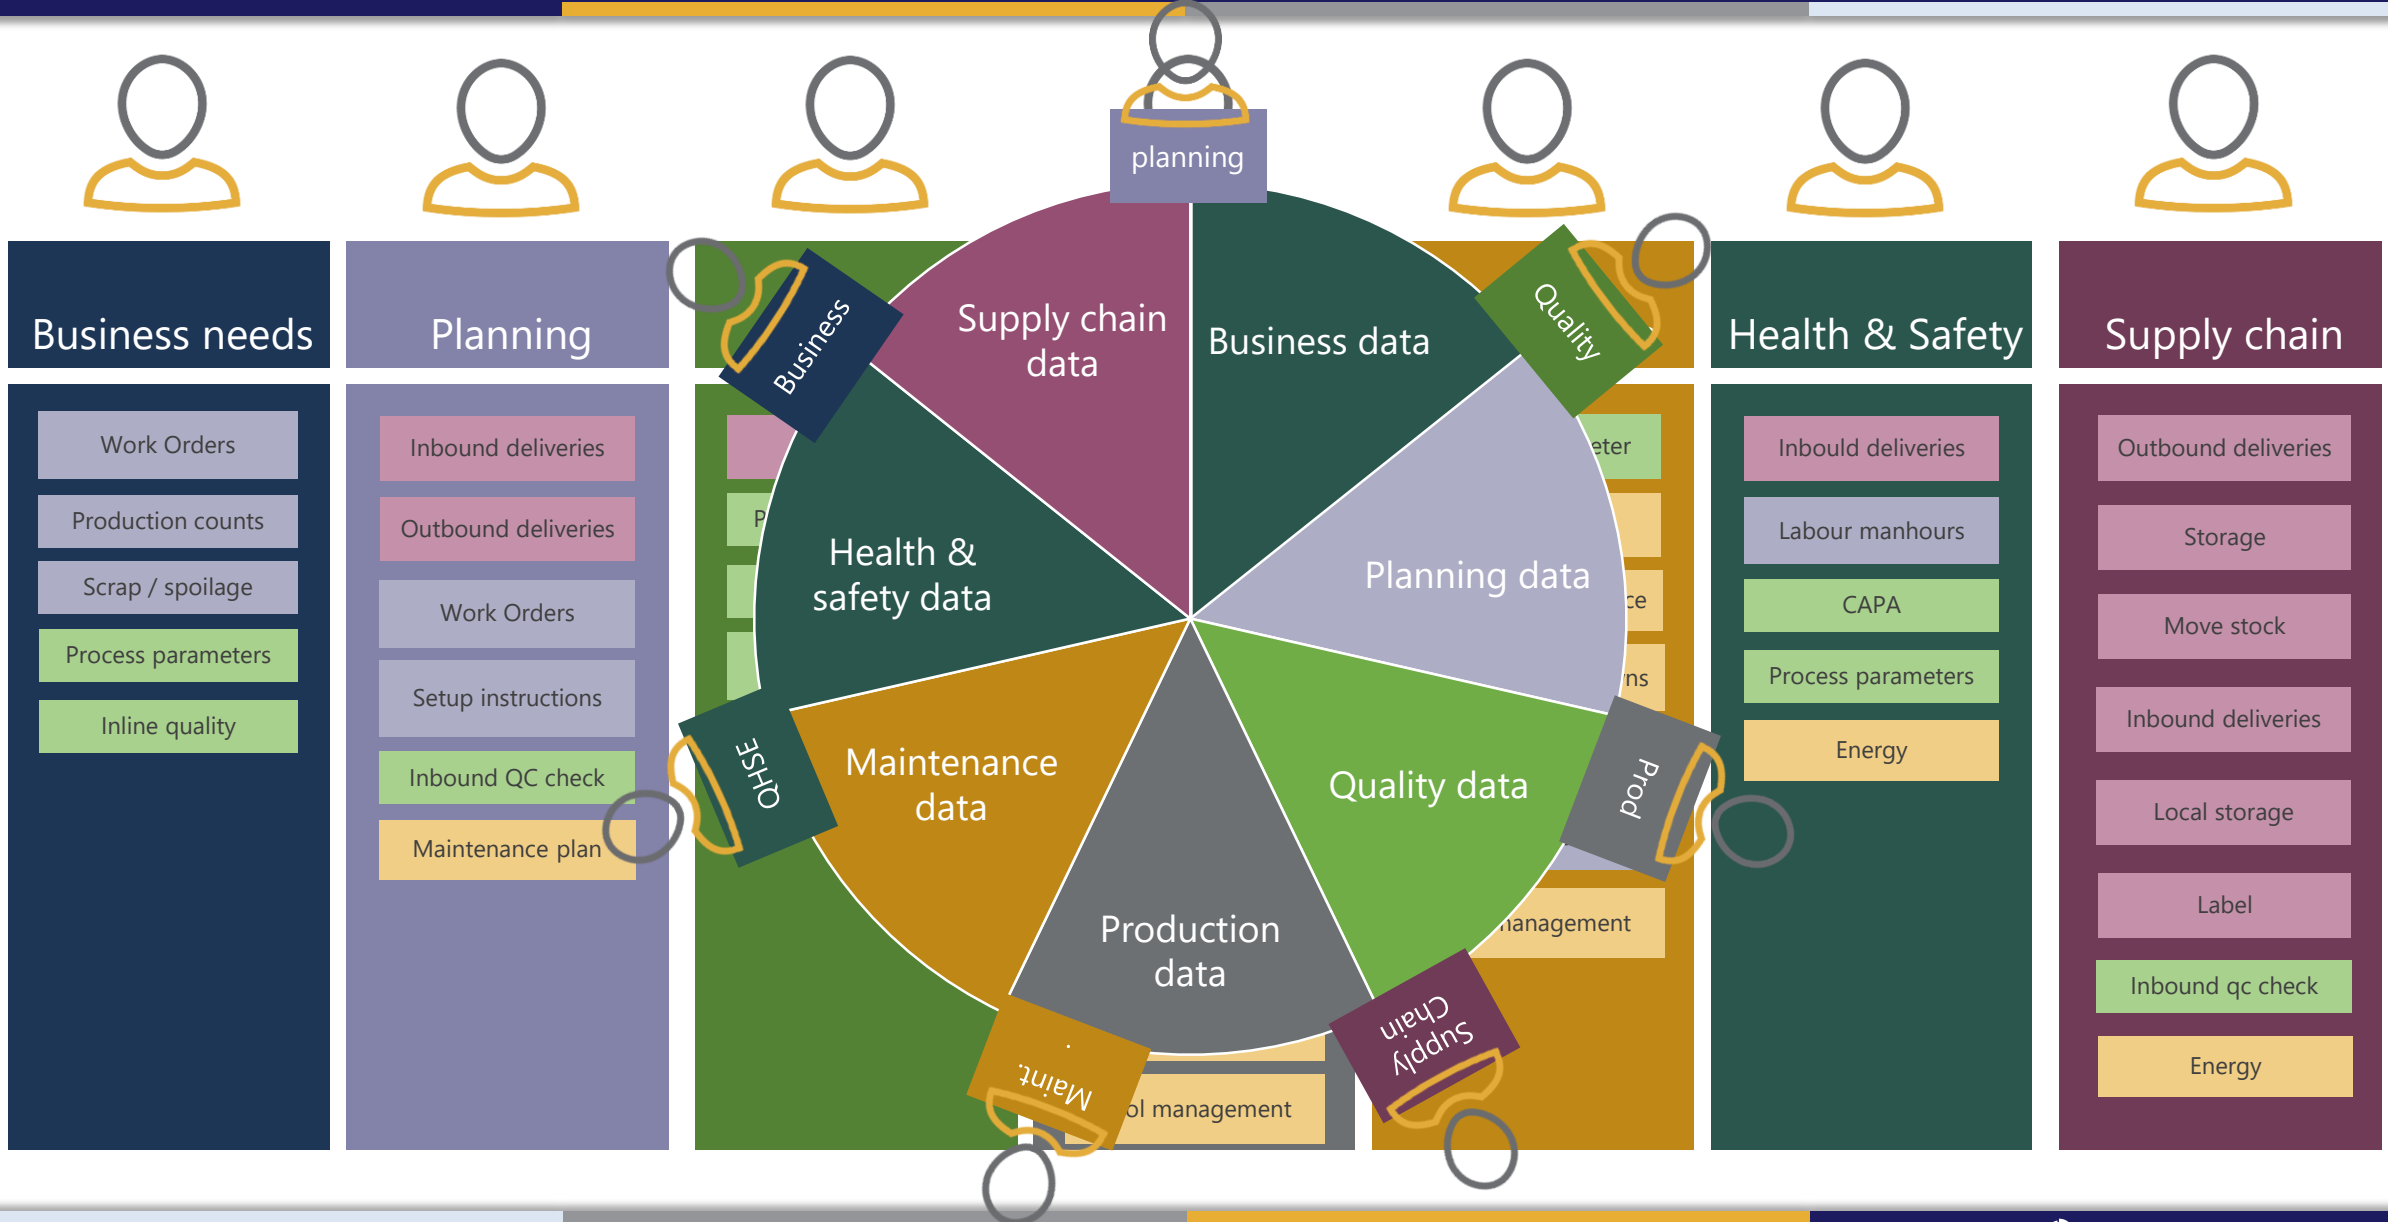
planning

Business needs

Work Orders

Production counts

Scrap / spoilage

Process parameters

Inline quality

Planning

Inbound deliveries

Outbound deliveries

Work Orders

Setup instructions

Inbound QC check

Maintenance plan

Business

P

Supply chain data

Business data

Quality

eter

Health & safety data

Planning data

ce

ns

OHSE

Maintenance data

Production data

Quality data

Prod

nanagement

Maint

ol management

Supply Chain

Health & Safety

Inbould deliveries

Labour manhours

CAPA

Process parameters

Energy

Supply chain

Outbound deliveries

Storage

Move stock

Inbound deliveries

Local storage

Label

Inbound qc check

Energy